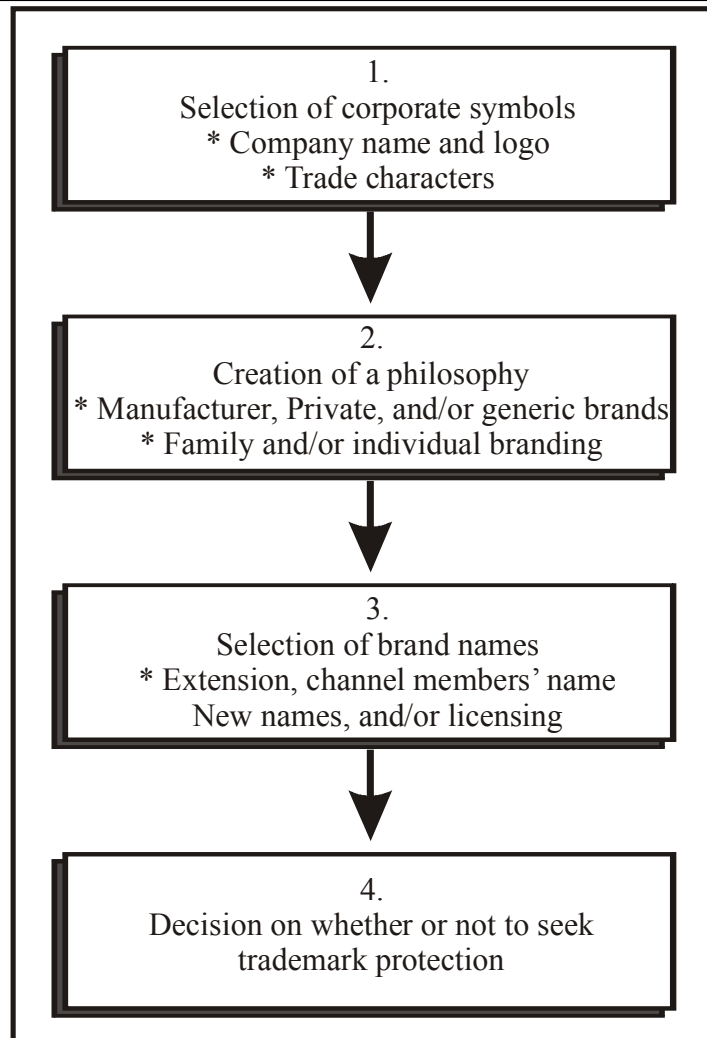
1.
Selection of corporate symbols
* Company name and logo
* Trade characters

2.
Creation of a philosophy
* Manufacturer, Private, and/or generic brands
* Family and/or individual branding

3.
Selection of brand names
* Extension, channel members' name
New names, and/or licensing

4.
Decision on whether or not to seek trademark protection